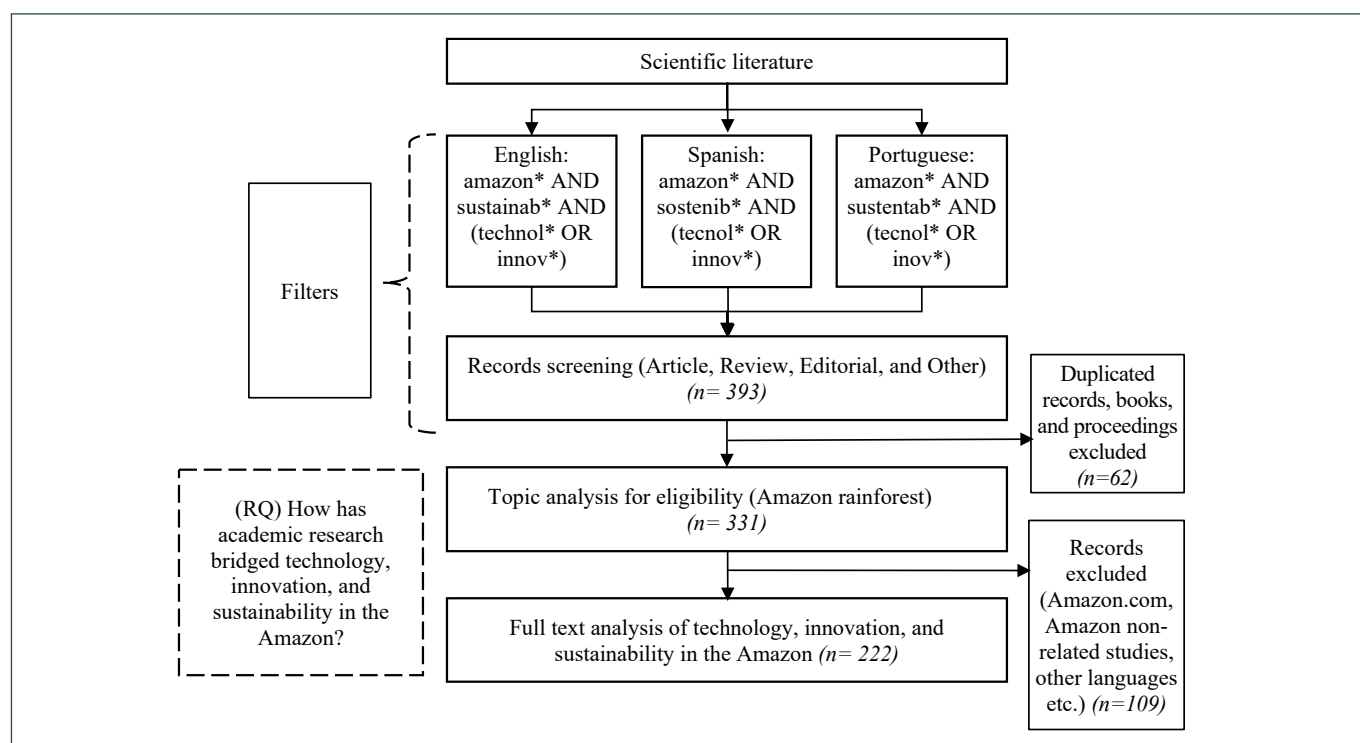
Scientific literature

English: amazon* AND sustainab* AND (technol* OR innov*)

Spanish: amazon* AND sostenib* AND (tecnol* OR innov*)

Portuguese: amazon* AND sustentab* AND (tecnol* OR inov*)

Filters

Records screening (Article, Review, Editorial, and Other) *(n= 393)*

Duplicated records, books, and proceedings excluded *(n=62)*

(RQ) How has academic research bridged technology, innovation, and sustainability in the Amazon?

Topic analysis for eligibility (Amazon rainforest) *(n= 331)*

Records excluded (Amazon.com, Amazon non-related studies, other languages etc.) *(n=109)*

Full text analysis of technology, innovation, and sustainability in the Amazon *(n= 222)*